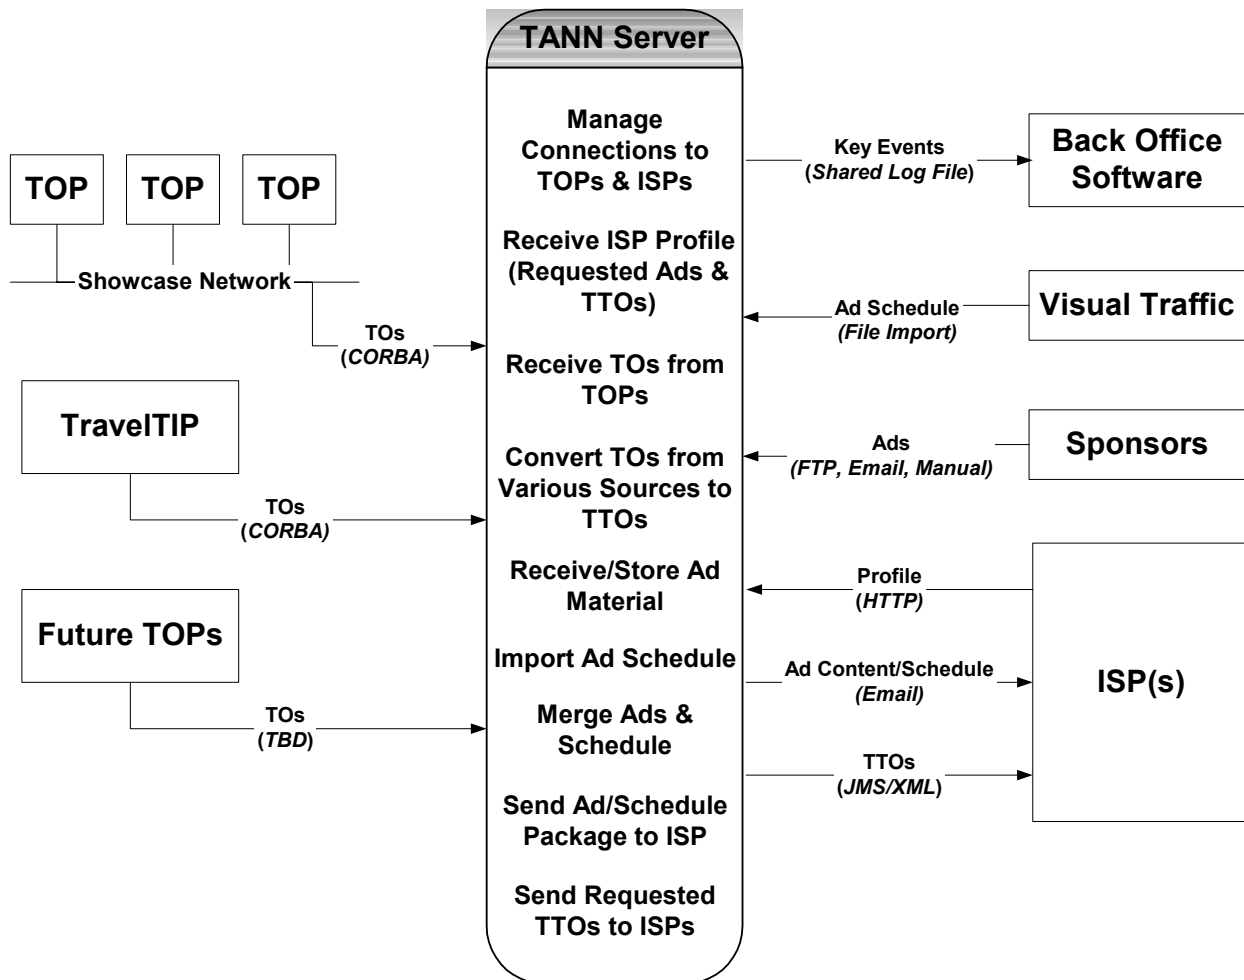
TANN Server

Manage Connections to TOPs & ISPs

Receive ISP Profile (Requested Ads & TTOs)

Receive TOs from TOPs

Convert TOs from Various Sources to TTOs

Receive/Store Ad Material

Import Ad Schedule

Merge Ads & Schedule

Send Ad/Schedule Package to ISP

Send Requested TTOs to ISPs

TOP

TOP

TOP

Showcase Network

TOs (CORBA)

TravelTIP

TOs (CORBA)

Future TOPs

TOs (TBD)

Key Events (Shared Log File)

Back Office Software

Ad Schedule (File Import)

Visual Traffic

Ads (FTP, Email, Manual)

Sponsors

Profile (HTTP)

Ad Content/Schedule (Email)

TTOs (JMS/XML)

ISP(s)